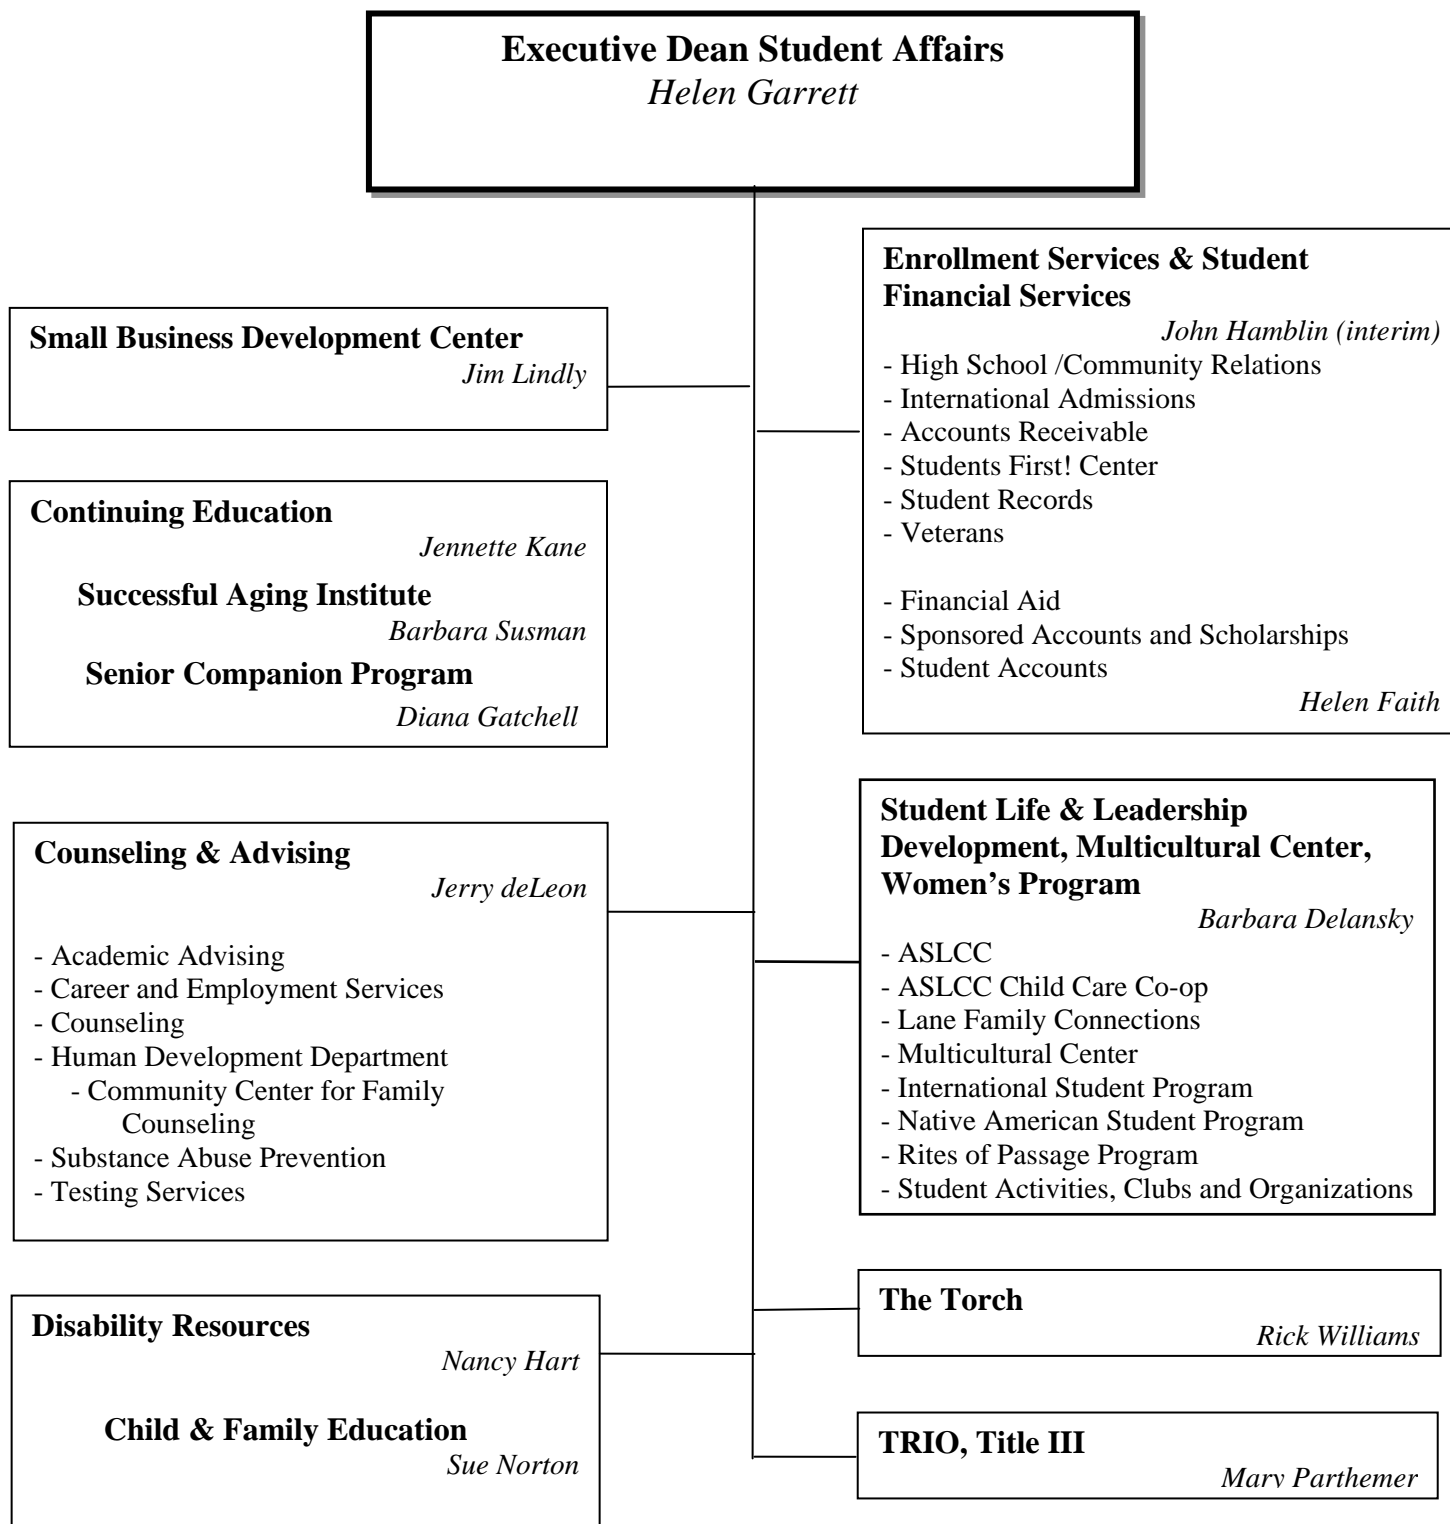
**Executive Dean Student Affairs**
*Helen Garrett*

**Small Business Development Center**
*Jim Lindly*

**Continuing Education**
*Jennette Kane*

**Successful Aging Institute**
*Barbara Susman*

**Senior Companion Program**
*Diana Gatchell*

**Counseling & Advising**
*Jerry deLeon*

- Academic Advising
- Career and Employment Services
- Counseling
- Human Development Department
  - Community Center for Family Counseling
- Substance Abuse Prevention
- Testing Services

**Disability Resources**
*Nancy Hart*

**Child & Family Education**
*Sue Norton*

**Enrollment Services & Student Financial Services**
*John Hamblin (interim)*
- High School /Community Relations
- International Admissions
- Accounts Receivable
- Students First! Center
- Student Records
- Veterans

- Financial Aid
- Sponsored Accounts and Scholarships
- Student Accounts
*Helen Faith*

**Student Life & Leadership Development, Multicultural Center, Women's Program**
*Barbara Delansky*
- ASLCC
- ASLCC Child Care Co-op
- Lane Family Connections
- Multicultural Center
- International Student Program
- Native American Student Program
- Rites of Passage Program
- Student Activities, Clubs and Organizations

**The Torch**
*Rick Williams*

**TRIO, Title III**
*Mary Parthemer*